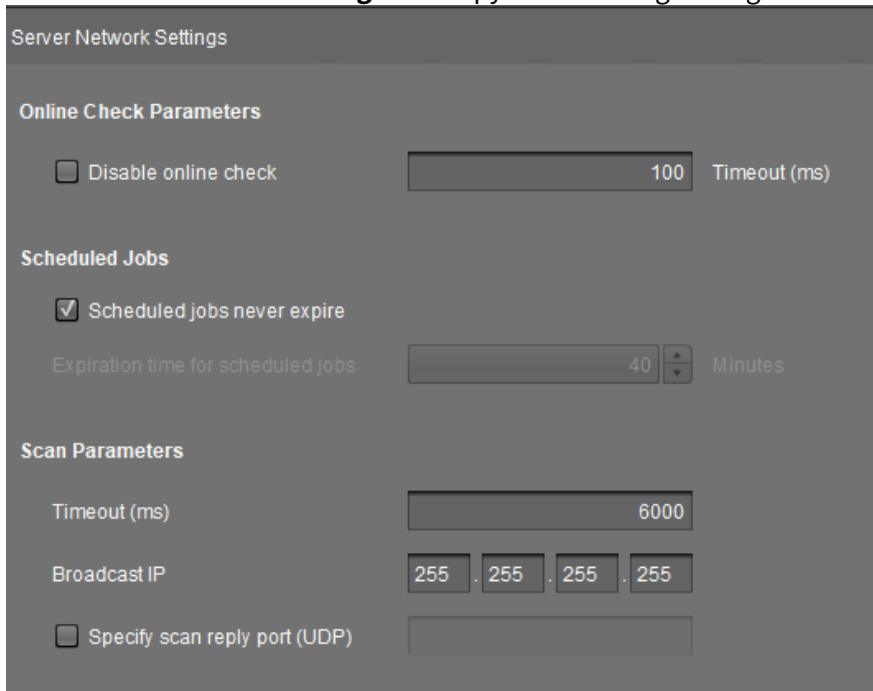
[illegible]

Server Network Settings

Online Check Parameters

Disable online check

100

Timeout (ms)

Scheduled Jobs

Scheduled jobs never expire

Expiration time for scheduled jobs

40

Minutes

Scan Parameters

Timeout (ms)

6000

Broadcast IP

255 . 255 . 255 . 255

Specify scan reply port (UDP)